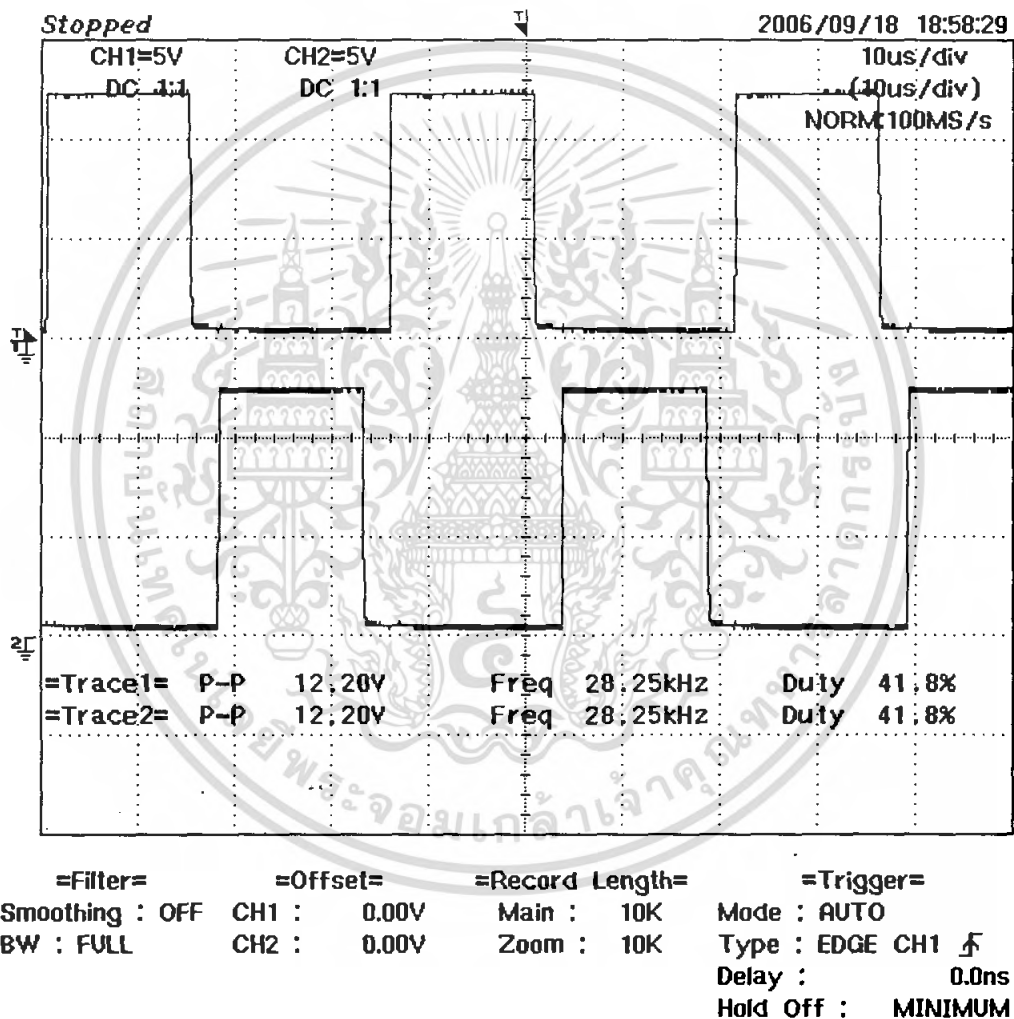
Stopped

2006/09/18 18:58:29

CH1=5V
DC 1:1

CH2=5V
DC 1:1

10us/div
(10us/div)
NORM:100MS/s

=Trace1= P-P 12.20V Freq 28.25kHz Duty 41.8%
=Trace2= P-P 12.20V Freq 28.25kHz Duty 41.8%

=Filter=
Smoothing : OFF
BW : FULL

=Offset=
CH1 : 0.00V
CH2 : 0.00V

=Record Length=
Main : 10K
Zoom : 10K

=Trigger=
Mode : AUTO
Type : EDGE CH1
Delay : 0.0ns
Hold Off : MINIMUM